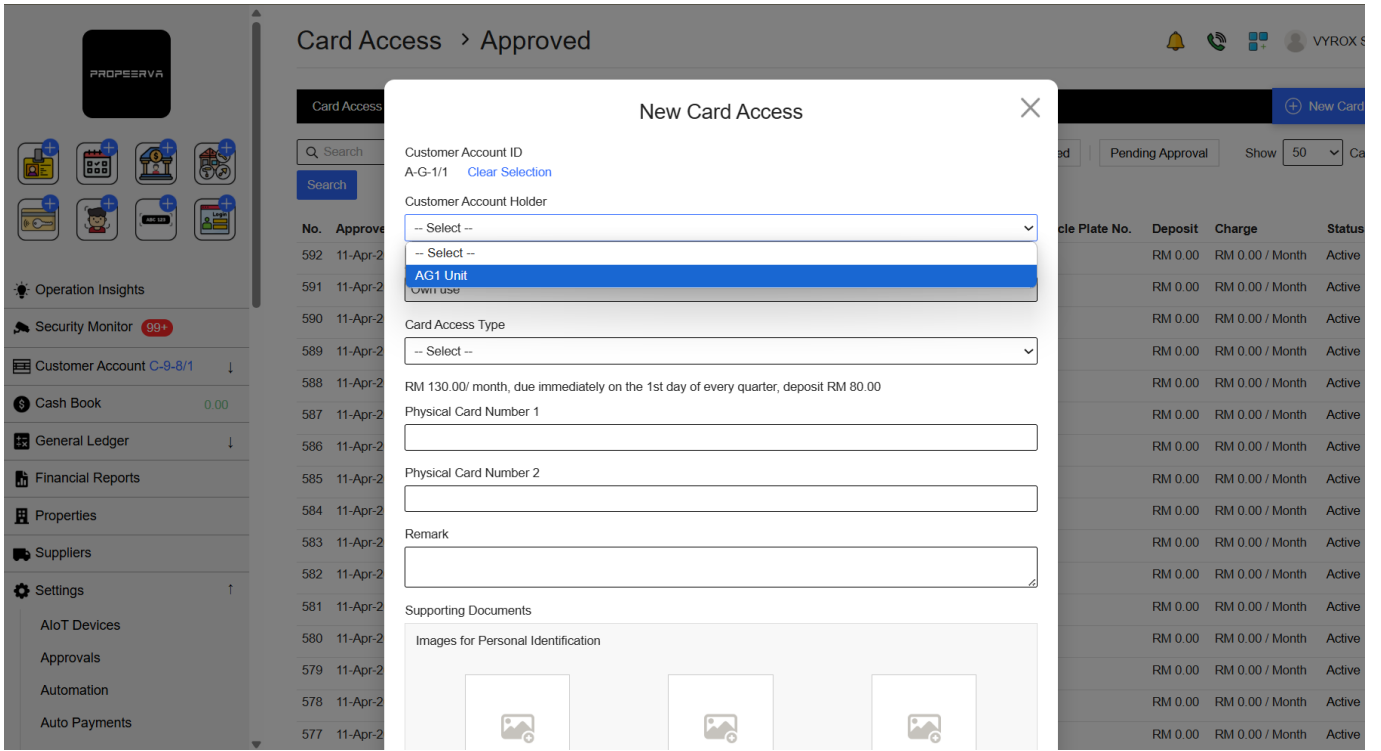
PROPEERVA

Operation Insights
Security Monitor 99+
Customer Account C-9-8/1 ↓
Cash Book 0.00
General Ledger ↓
Financial Reports
Properties
Suppliers
Settings ↑
AIoT Devices
Approvals
Automation
Auto Payments

Card Access > Approved

VYROX S

Card Access
New Card

Search
Search
ed
Pending Approval
Show 50
Ca

| No. | Approve | cle Plate No. | Deposit | Charge | Status |
|---|---|---|---|---|---|
| 592 | 11-Apr-2 | | RM 0.00 | RM 0.00 / Month | Active |
| 591 | 11-Apr-2 | | RM 0.00 | RM 0.00 / Month | Active |
| 590 | 11-Apr-2 | | RM 0.00 | RM 0.00 / Month | Active |
| 589 | 11-Apr-2 | | RM 0.00 | RM 0.00 / Month | Active |
| 588 | 11-Apr-2 | | RM 0.00 | RM 0.00 / Month | Active |
| 587 | 11-Apr-2 | | RM 0.00 | RM 0.00 / Month | Active |
| 586 | 11-Apr-2 | | RM 0.00 | RM 0.00 / Month | Active |
| 585 | 11-Apr-2 | | RM 0.00 | RM 0.00 / Month | Active |
| 584 | 11-Apr-2 | | RM 0.00 | RM 0.00 / Month | Active |
| 583 | 11-Apr-2 | | RM 0.00 | RM 0.00 / Month | Active |
| 582 | 11-Apr-2 | | RM 0.00 | RM 0.00 / Month | Active |
| 581 | 11-Apr-2 | | RM 0.00 | RM 0.00 / Month | Active |
| 580 | 11-Apr-2 | | RM 0.00 | RM 0.00 / Month | Active |
| 579 | 11-Apr-2 | | RM 0.00 | RM 0.00 / Month | Active |
| 578 | 11-Apr-2 | | RM 0.00 | RM 0.00 / Month | Active |
| 577 | 11-Apr-2 | | RM 0.00 | RM 0.00 / Month | Active |

New Card Access

Customer Account ID
A-G-1/1 Clear Selection

Customer Account Holder
-- Select --
-- Select --
AG1 Unit
Own use

Card Access Type
-- Select --

RM 130.00/ month, due immediately on the 1st day of every quarter, deposit RM 80.00

Physical Card Number 1

Physical Card Number 2

Remark

Supporting Documents
Images for Personal Identification